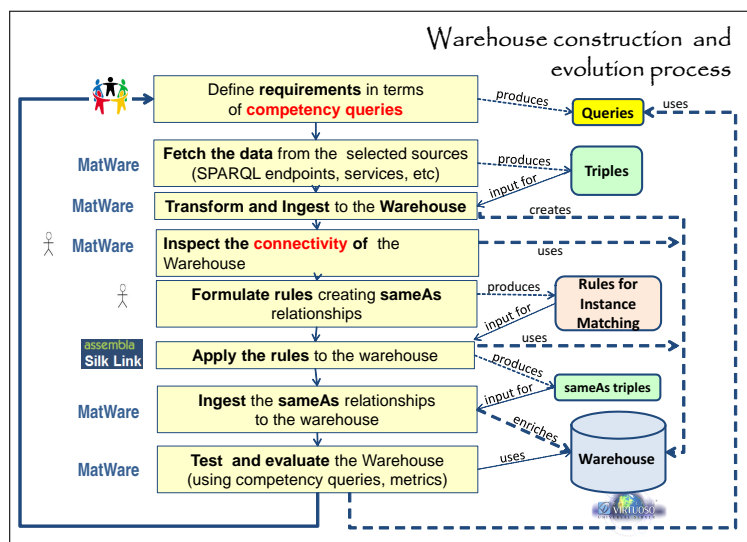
Warehouse construction and evolution process

Define **requirements** in terms of **competency queries**

produces

Queries

uses

MatWare

**Fetch the data** from the selected sources (SPARQL endpoints, services, etc)

produces

Triples

input for

MatWare

**Transform and Ingest** to the **Warehouse**

creates

MatWare

**Inspect the connectivity of** the Warehouse

uses

**Formulate rules** creating **sameAs** relationships

produces

Rules for Instance Matching

input for

uses

assembla Silk Link

**Apply the rules** to the warehouse

produces

sameAs triples

MatWare

**Ingest** the **sameAs** relationships to the warehouse

input for

enriches

MatWare

**Test and evaluate** the Warehouse (using competency queries, metrics)

uses

Warehouse

VIRTUOSO